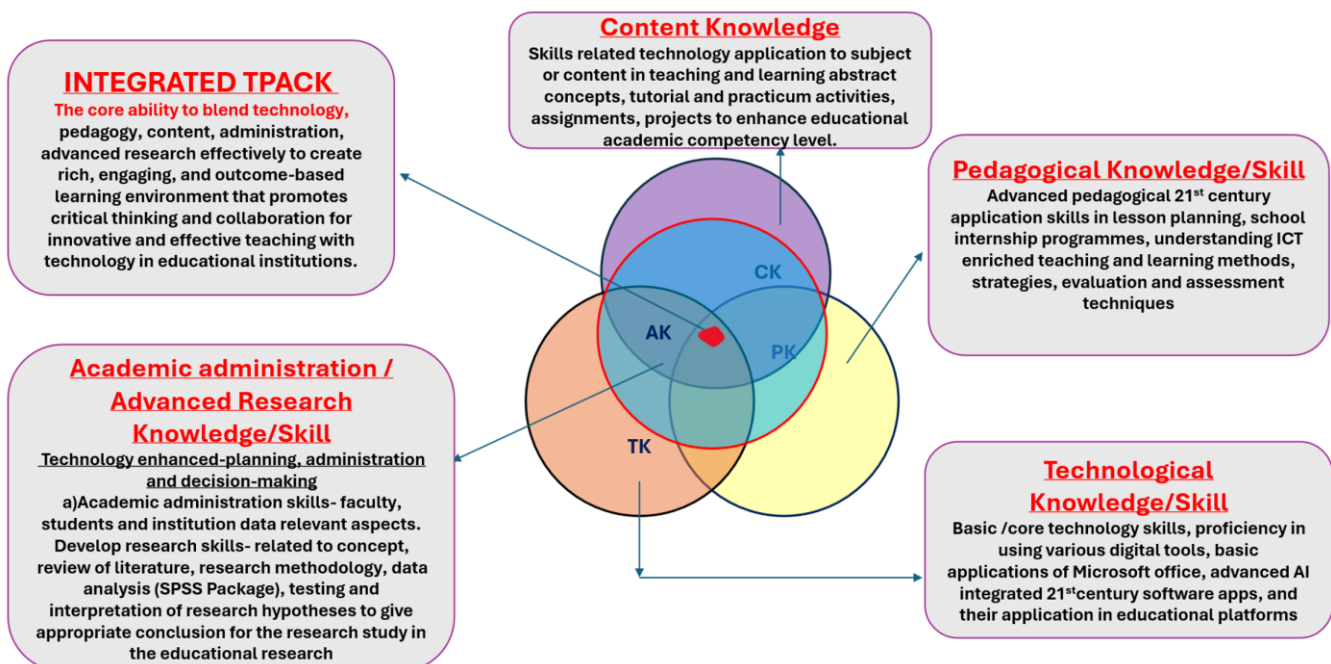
INTEGRATED TPACK

The core ability to blend technology, pedagogy, content, administration, advanced research effectively to create rich, engaging, and outcome-based learning environment that promotes critical thinking and collaboration for innovative and effective teaching with technology in educational institutions.

Content Knowledge

Skills related technology application to subject or content in teaching and learning abstract concepts, tutorial and practicum activities, assignments, projects to enhance educational academic competency level.

Pedagogical Knowledge/Skill

Advanced pedagogical 21$^{st}$ century application skills in lesson planning, school internship programmes, understanding ICT enriched teaching and learning methods, strategies, evaluation and assessment techniques

CK

AK

PK

TK

Academic administration / Advanced Research Knowledge/Skill

Technology enhanced-planning, administration and decision-making

a)Academic administration skills- faculty, students and institution data relevant aspects. Develop research skills- related to concept, review of literature, research methodology, data analysis (SPSS Package), testing and interpretation of research hypotheses to give appropriate conclusion for the research study in the educational research

Technological Knowledge/Skill

Basic /core technology skills, proficiency in using various digital tools, basic applications of Microsoft office, advanced AI integrated 21$^{st}$century software apps, and their application in educational platforms